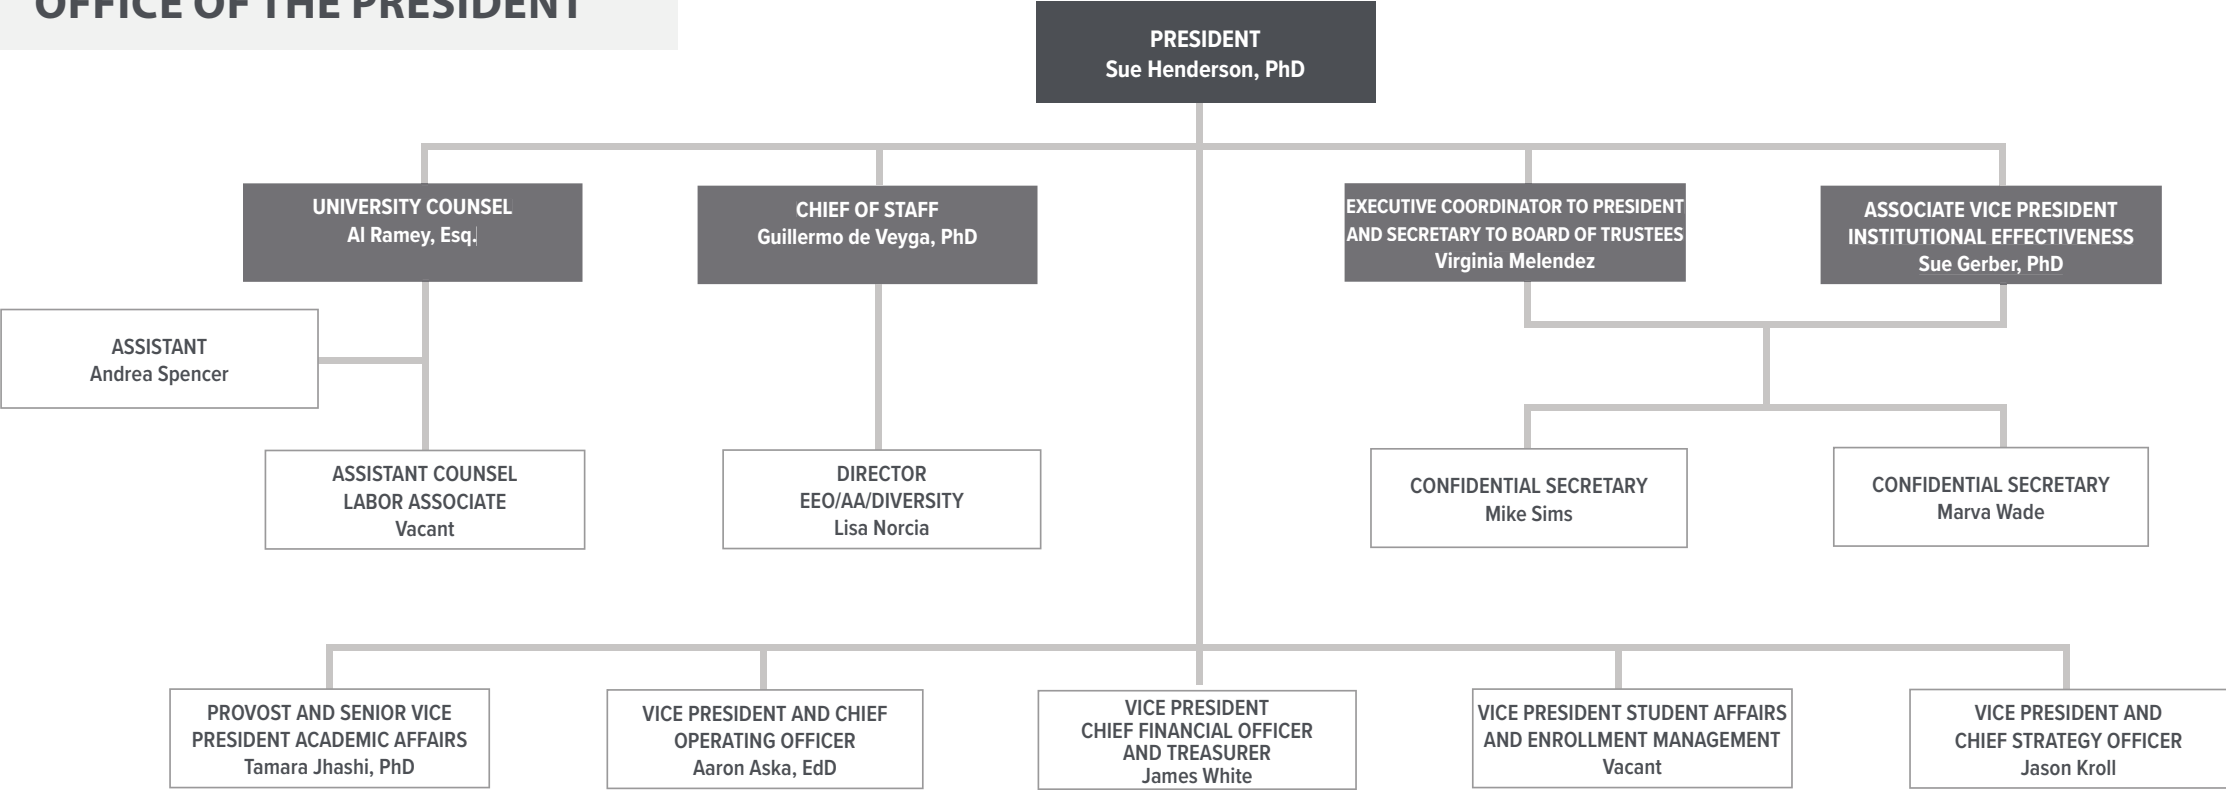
OFFICE OF THE PRESIDENT

PRESIDENT
Sue Henderson, PhD

UNIVERSITY COUNSEL
Al Ramey, Esq.

CHIEF OF STAFF
Guillermo de Veyga, PhD

EXECUTIVE COORDINATOR TO PRESIDENT AND SECRETARY TO BOARD OF TRUSTEES
Virginia Melendez

ASSOCIATE VICE PRESIDENT INSTITUTIONAL EFFECTIVENESS
Sue Gerber, PhD

ASSISTANT
Andrea Spencer

ASSISTANT COUNSEL LABOR ASSOCIATE
Vacant

DIRECTOR
EEO/AA/DIVERSITY
Lisa Norcia

CONFIDENTIAL SECRETARY
Mike Sims

CONFIDENTIAL SECRETARY
Marva Wade

PROVOST AND SENIOR VICE PRESIDENT ACADEMIC AFFAIRS
Tamara Jhashi, PhD

VICE PRESIDENT AND CHIEF OPERATING OFFICER
Aaron Aska, EdD

VICE PRESIDENT
CHIEF FINANCIAL OFFICER AND TREASURER
James White

VICE PRESIDENT STUDENT AFFAIRS AND ENROLLMENT MANAGEMENT
Vacant

VICE PRESIDENT AND CHIEF STRATEGY OFFICER
Jason Kroll